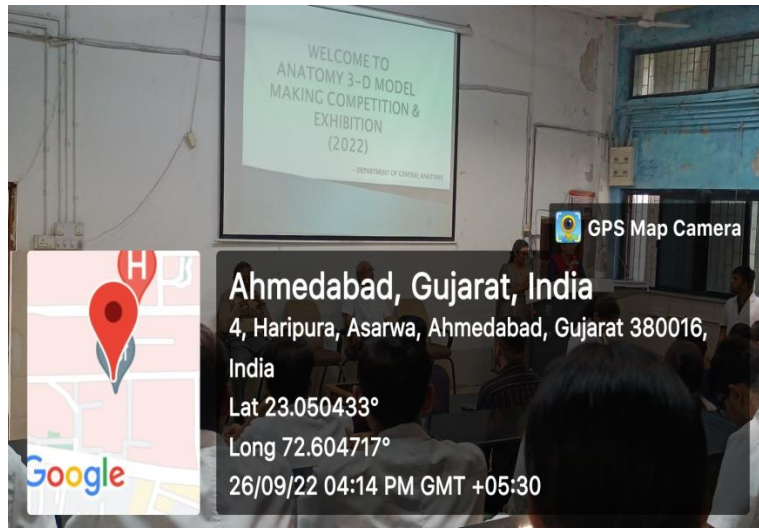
WELCOME TO
ANATOMY 3-D MODEL
MAKING COMPETITION &
EXHIBITION
(2022)

- DEPARTMENT OF GENERAL ANATOMY

GPS Map Camera

H

Google

Ahmedabad, Gujarat, India
4, Haripura, Asarwa, Ahmedabad, Gujarat 380016, India
Lat 23.050433°
Long 72.604717°
26/09/22 04:14 PM GMT +05:30